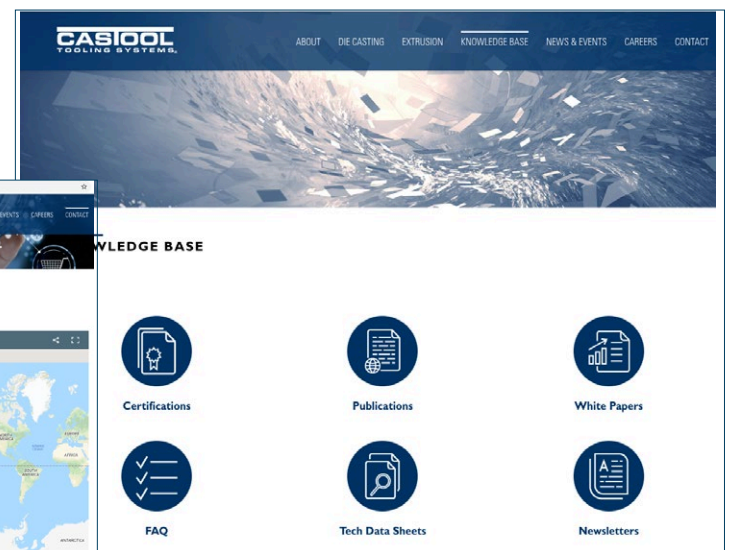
CASTOOL
TOOLING SYSTEMS

ABOUT DIE CASTING EXTRUSION KNOWLEDGE BASE NEWS & EVENTS CAREERS CONTACT

EVENTS CAREERS CONTACT

WLEDGE BASE

Certifications

Publications

White Papers

FAQ

Tech Data Sheets

Newsletters

AFRICA

SOUTH AMERICA

ANTARCTICA